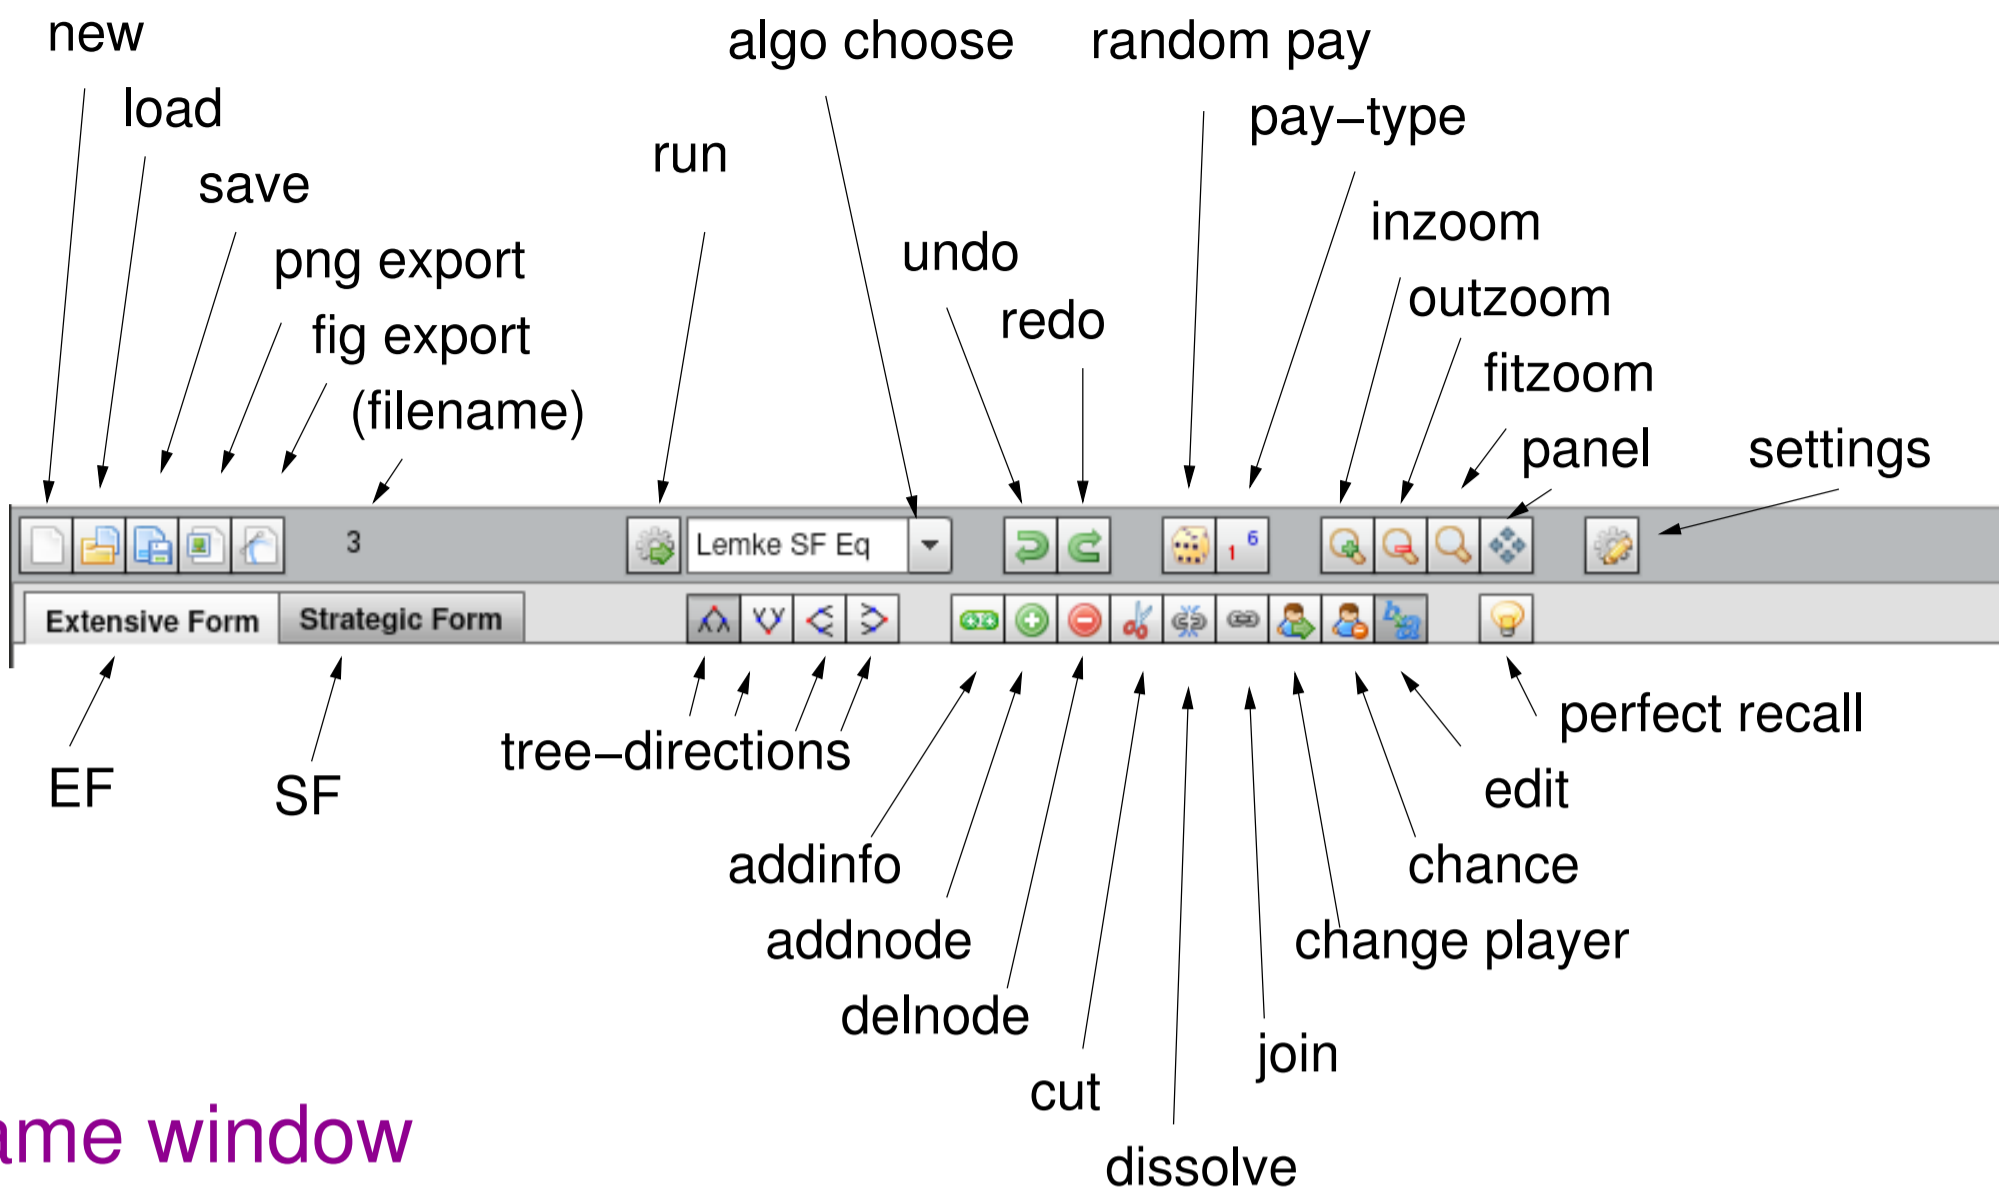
new
load
save
png export
fig export
(filename)
run
algo choose
undo
redo
random pay
pay–type
inzoom
outzoom
fitzoom
panel
settings

3
Lemke SF Eq
1 6

Extensive Form
Strategic Form

EF
SF
tree–directions
addinfo
addnode
delnode
cut
dissolve
join
change player
chance
edit
perfect recall

ame window